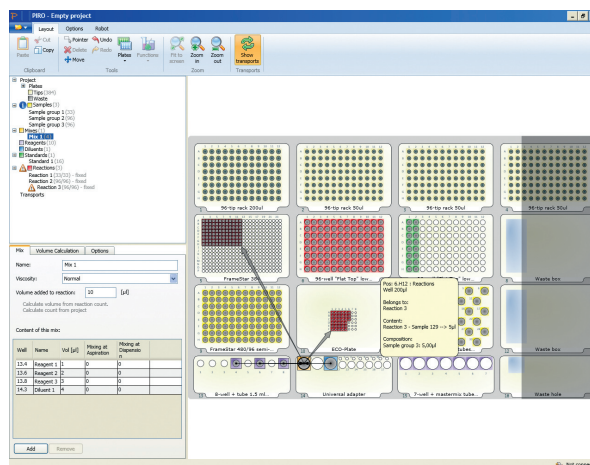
PIRO - Empty project

Layout Options Robot

Paste Cut Copy
Clipboard

Pointer Undo Delete Redo Move
Plates Functions
Tools

Fit to screen Zoom in Zoom out
Zoom

Show transports
Transports

Project
Plates
Tips (384)
Waste
Samples (3)
Sample group 1 (32)
Sample group 2 (96)
Sample group 3 (96)
Mixes (1)
Mix 1 (4)
Reagents (10)
Diluents (1)
Standards (1)
Standard 1 (16)
Reactions (3)
Reaction 1 (32/32) - fixed
Reaction 2 (96/96) - fixed
Reaction 3 (96/96) - fixed
Transports

Mix Volume Calculation Options

Name: Mix 1

Viscosity: Normal

Volume added to reaction: 10 [µl]

Calculate volume from reaction count.
Calculate count from project

Content of this mix:

| Well | Name | Vol [µl] | Mixing at Aspiration | Mixing at Dispensation |
|---|---|---|---|---|
| 13.4 | Reagent 1 | 1 | 0 | 0 |
| 13.6 | Reagent 2 | 2 | 0 | 0 |
| 13.8 | Reagent 3 | 3 | 0 | 0 |
| 14.3 | Diluent 1 | 4 | 0 | 0 |

Add Remove

96-tip rack 200ul
96-tip rack 50ul
96-tip rack 50ul
96-tip rack 50ul

FrameStar 384
96-well "Flat Top" low...
Waste box

Pos: 6.H12 : Reactions
Well 200µl

Belongs to:
Reaction 3

Content:
Reaction 3 - Sample 129 --> 5µl

Composition:
Sample group 3: 5,00µl

FrameStar 480/96 semi-...
ECO-Plate
tubes
Waste box

8-well + tube 1.5 ml...
Universal adapter
7-well + mastermix tube...
Waste hole

Not conne